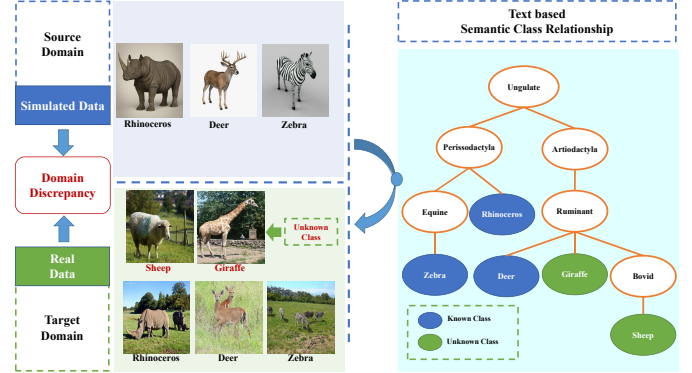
Source Domain

Simulated Data

Domain Discrepancy

Real Data

Target Domain

Rhinoceros

Deer

Zebra

Sheep

Giraffe

Unknown Class

Rhinoceros

Deer

Zebra

Text based Semantic Class Relationship

Ungulate

Perissodactyla

Artiodactyla

Equine

Rhinoceros

Ruminant

Zebra

Deer

Giraffe

Bovid

Known Class

Unknown Class

Sheep